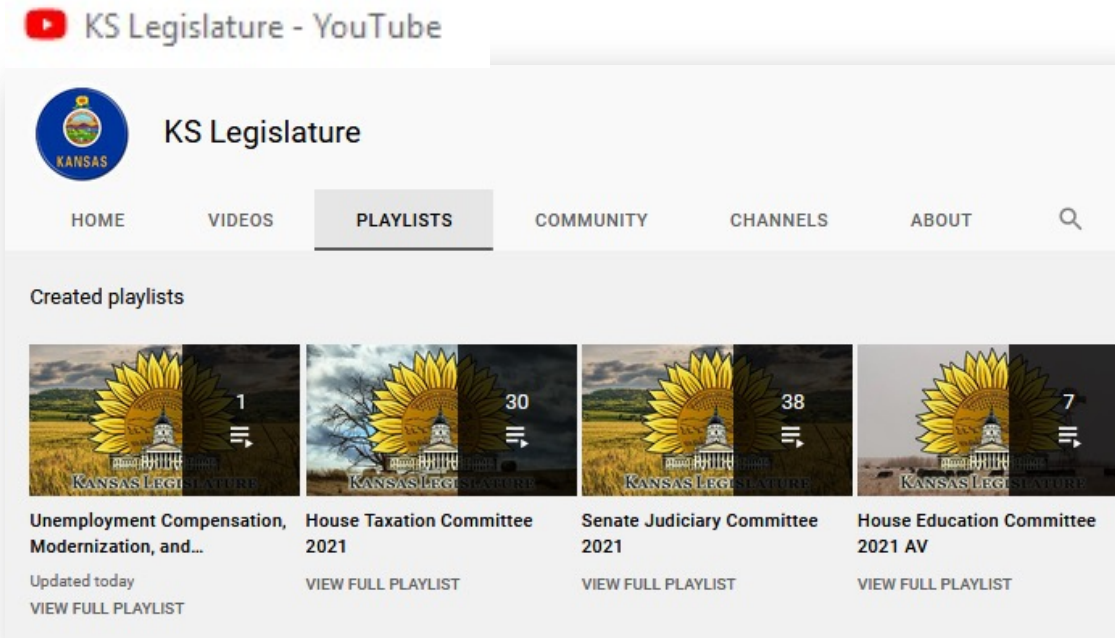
KS Legislature - YouTube

KANSAS

KS Legislature

HOME VIDEOS PLAYLISTS COMMUNITY CHANNELS ABOUT

Created playlists

1

KANSAS LEGISLATURE

Unemployment Compensation, Modernization, and...

Updated today

VIEW FULL PLAYLIST

30

KANSAS LEGISLATURE

House Taxation Committee 2021

VIEW FULL PLAYLIST

38

KANSAS LEGISLATURE

Senate Judiciary Committee 2021

VIEW FULL PLAYLIST

7

KANSAS LEGISLATURE

House Education Committee 2021 AV

VIEW FULL PLAYLIST